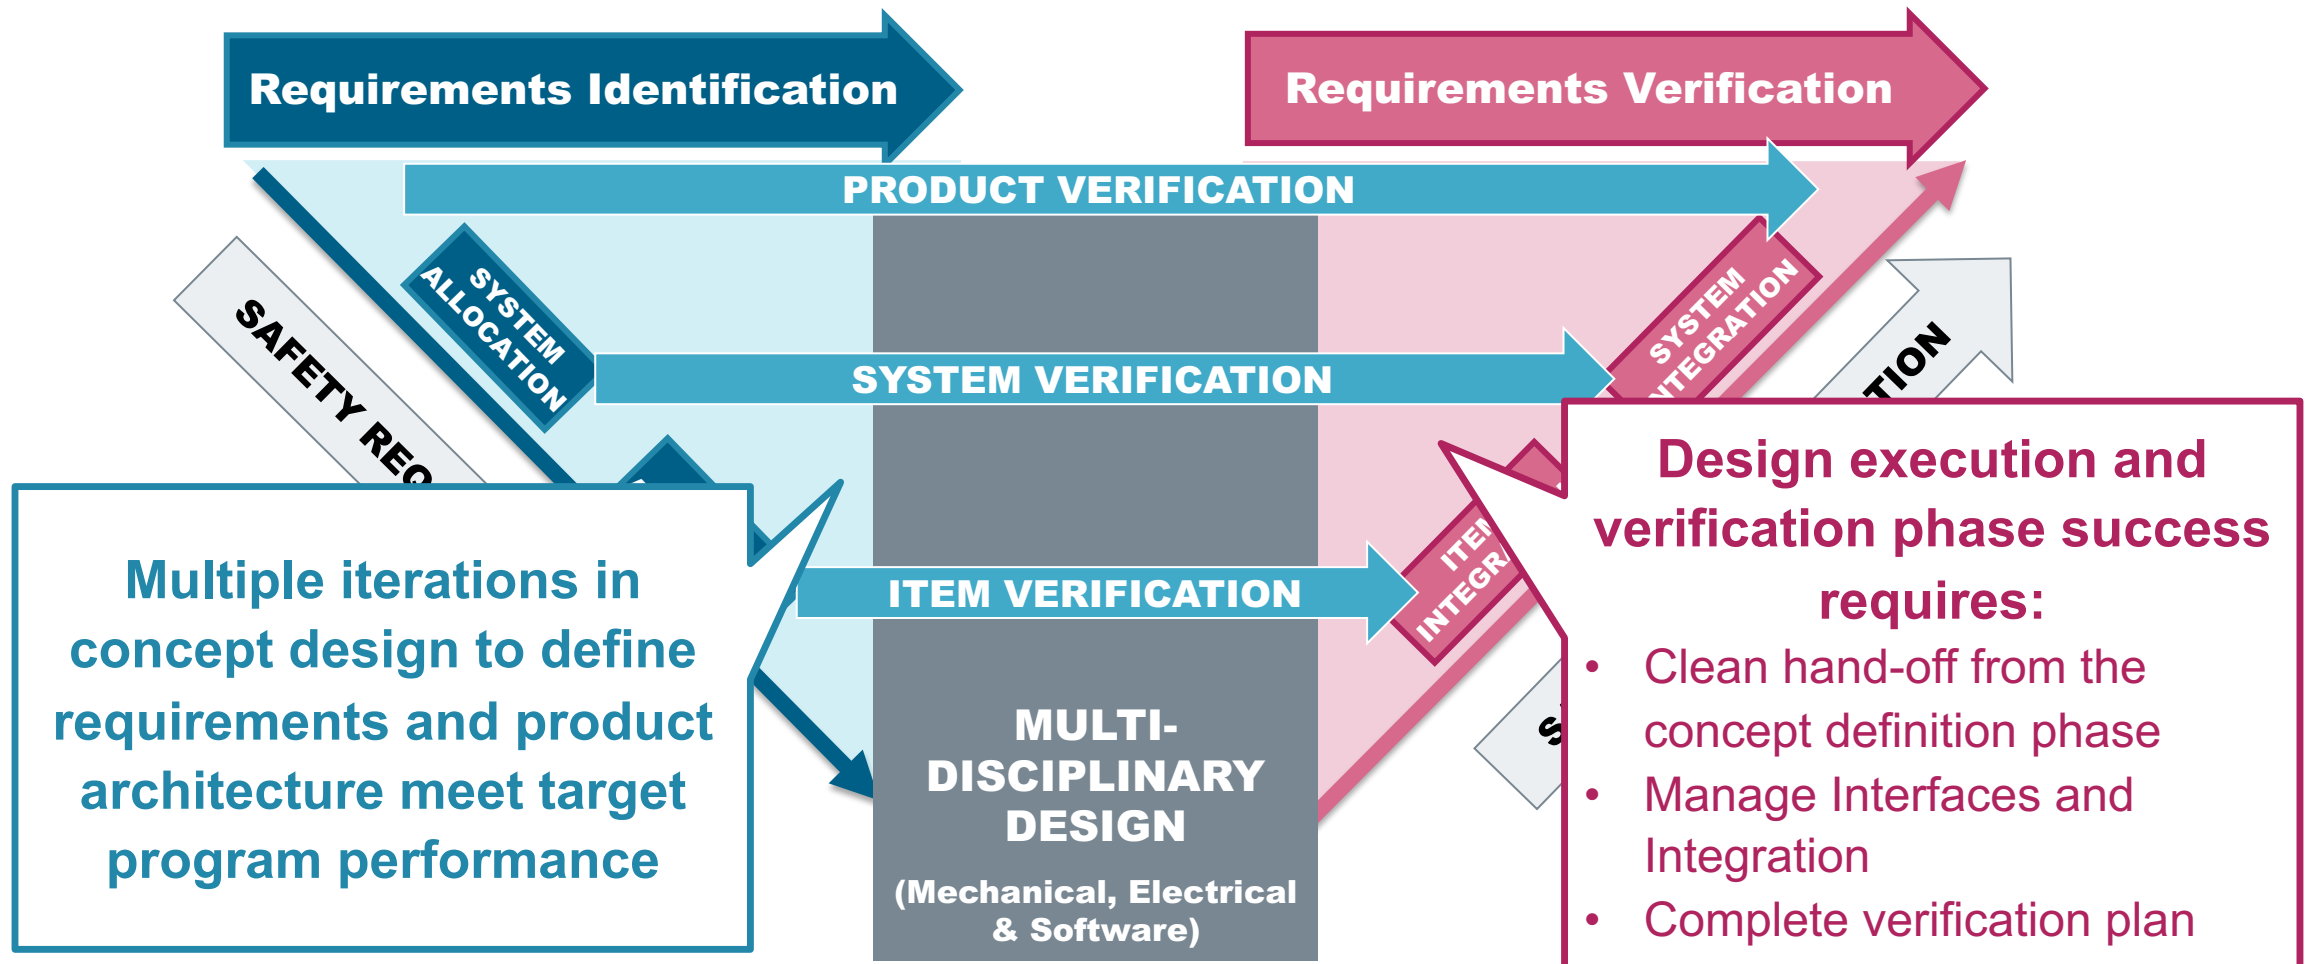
Requirements Identification

Requirements Verification

PRODUCT VERIFICATION

SAFETY REQ

SYSTEM ALLOCATION

SYSTEM VERIFICATION

SYSTEM INTEGRATION

TION

ITEM VERIFICATION

ITEM INTEGRA

MULTI-DISCIPLINARY DESIGN

(Mechanical, Electrical & Software)

Multiple iterations in concept design to define requirements and product architecture meet target program performance

Design execution and verification phase success requires:

• Clean hand-off from the concept definition phase
• Manage Interfaces and Integration
• Complete verification plan